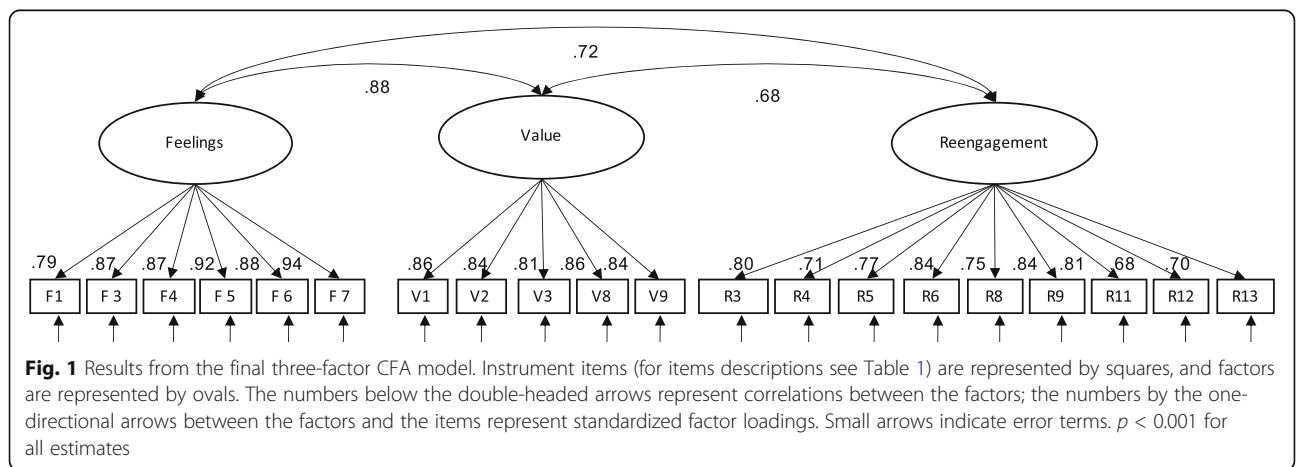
.72

.88

.68

Feelings

Value

Reengagement

.79 .87 .87 .92 .88 .94

F1 F 3 F4 F 5 F 6 F 7

.86 .84 .81 .86 .84

V1 V2 V3 V8 V9

.80 .71 .77 .84 .75 .84 .81 .68 .70

R3 R4 R5 R6 R8 R9 R11 R12 R13

**Fig. 1** Results from the final three-factor CFA model. Instrument items (for items descriptions see Table 1) are represented by squares, and factors are represented by ovals. The numbers below the double-headed arrows represent correlations between the factors; the numbers by the one-directional arrows between the factors and the items represent standardized factor loadings. Small arrows indicate error terms. $p < 0.001$ for all estimates